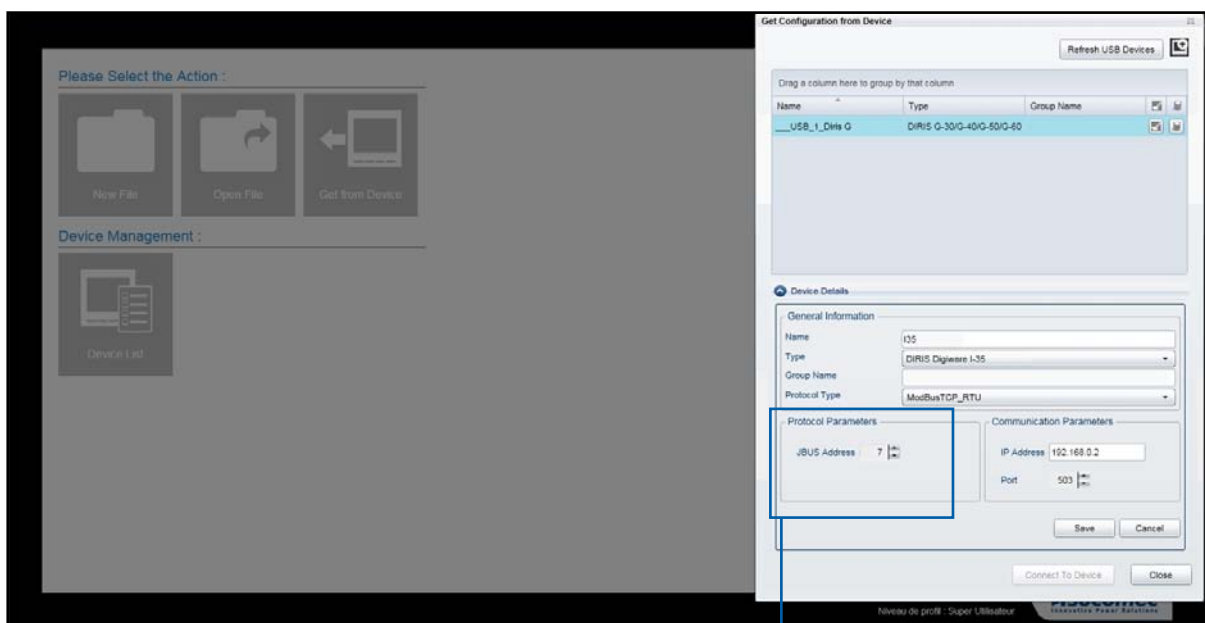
Please Select the Action :

New File

Open File

Get from Device

Device Management :

Device List

Get Configuration from Device

Refresh USB Devices

Drag a column here to group by that column

| Name | Type | Group Name |
|---|---|---|
| __USB_1_Diris G | DIRIS G-30/G-40/G-50/G-60 | |

Device Details

General Information

Name I35

Type DIRIS Digiware I-35

Group Name

Protocol Type ModBusTCP_RTU

Protocol Parameters

JBUS Address 7

Communication Parameters

IP Address 192.168.0.2

Port 503

Save

Cancel

Connect To Device

Close

Niveau de profil : Super Utilisateur

Innovative Power Solutions